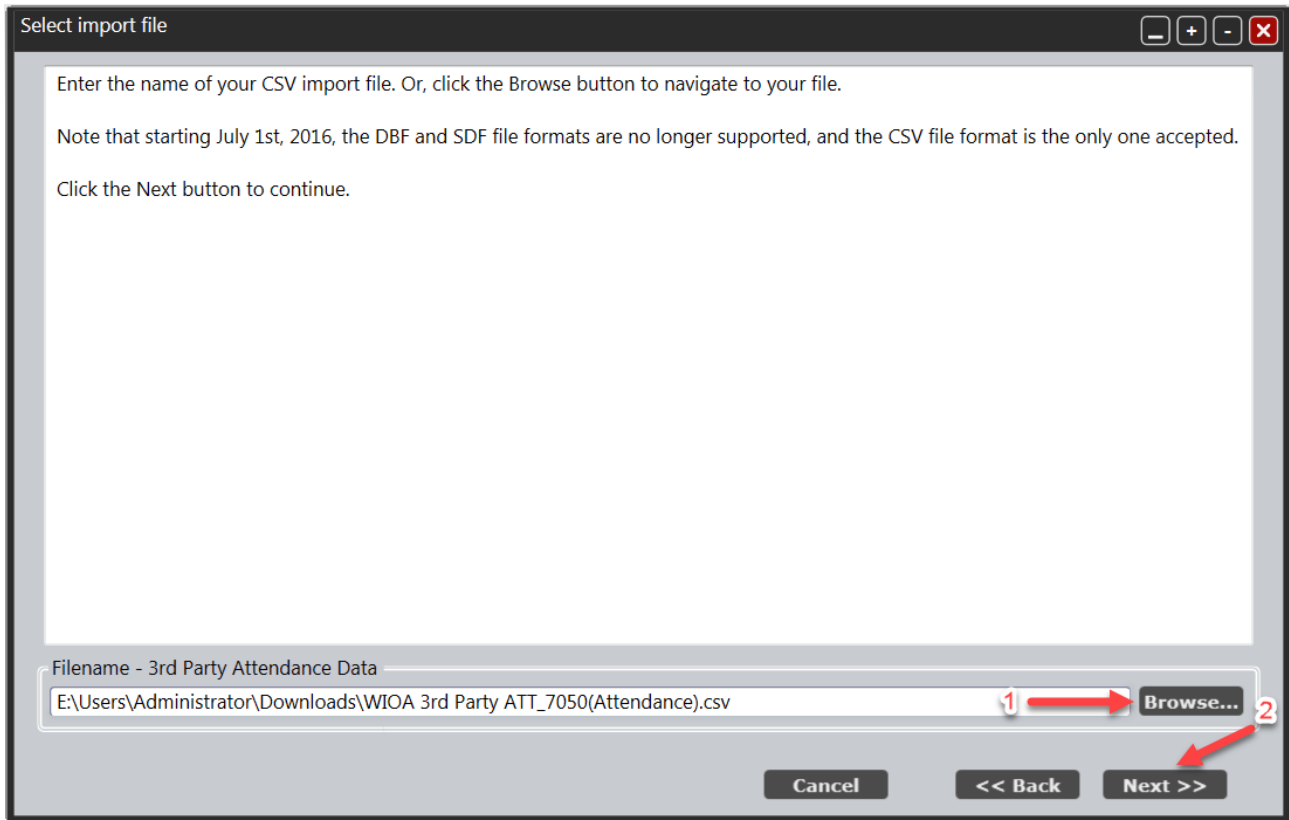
Select import file

_ + -

Enter the name of your CSV import file. Or, click the Browse button to navigate to your file.

Note that starting July 1st, 2016, the DBF and SDF file formats are no longer supported, and the CSV file format is the only one accepted.

Click the Next button to continue.

Filename - 3rd Party Attendance Data

E:\Users\Administrator\Downloads\WIOA 3rd Party ATT_7050(Attendance).csv

1

Browse...

2

Cancel

<< Back

Next >>